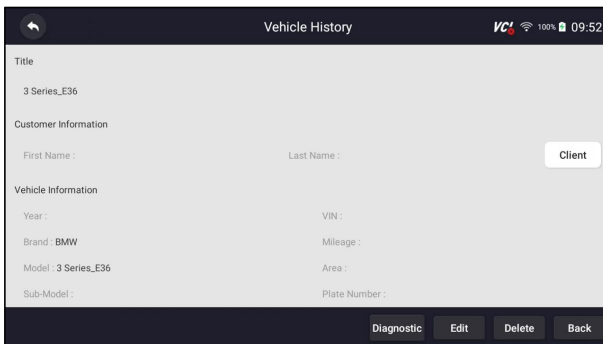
Vehicle History

VCI 100% 09:52

Title

3 Series_E36

Customer Information

First Name :

Last Name :

Client

Vehicle Information

Year :

VIN :

Brand : BMW

Mileage :

Model : 3 Series_E36

Area :

Sub-Model :

Plate Number :

Diagnostic

Edit

Delete

Back